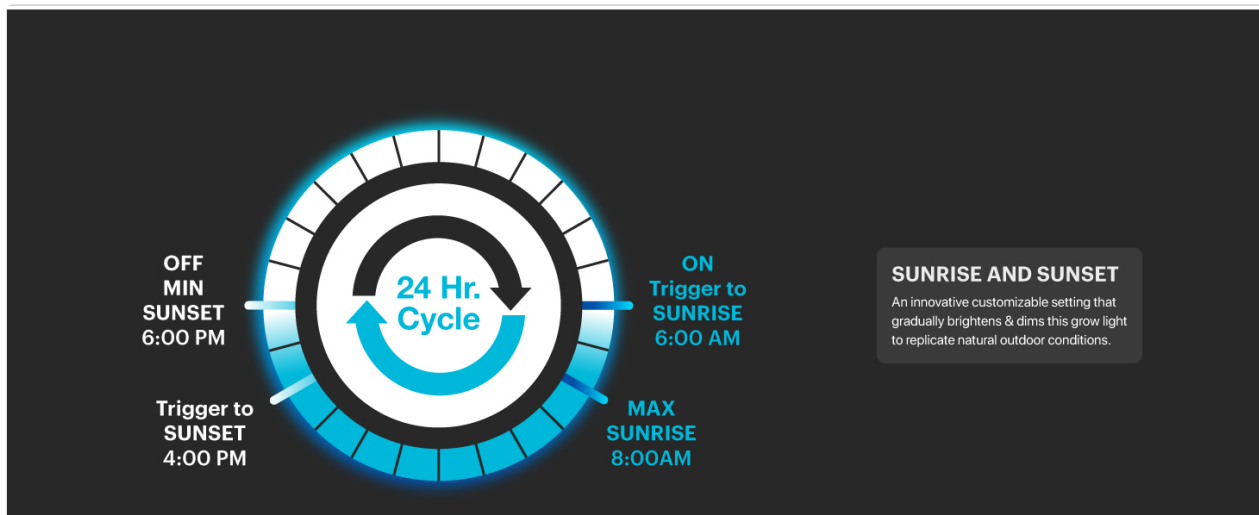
OFF
MIN
SUNSET
6:00 PM

24 Hr.
Cycle

ON
Trigger to
SUNRISE
6:00 AM

Trigger to
SUNSET
4:00 PM

MAX
SUNRISE
8:00AM

SUNRISE AND SUNSET

An innovative customizable setting that gradually brightens & dims this grow light to replicate natural outdoor conditions.